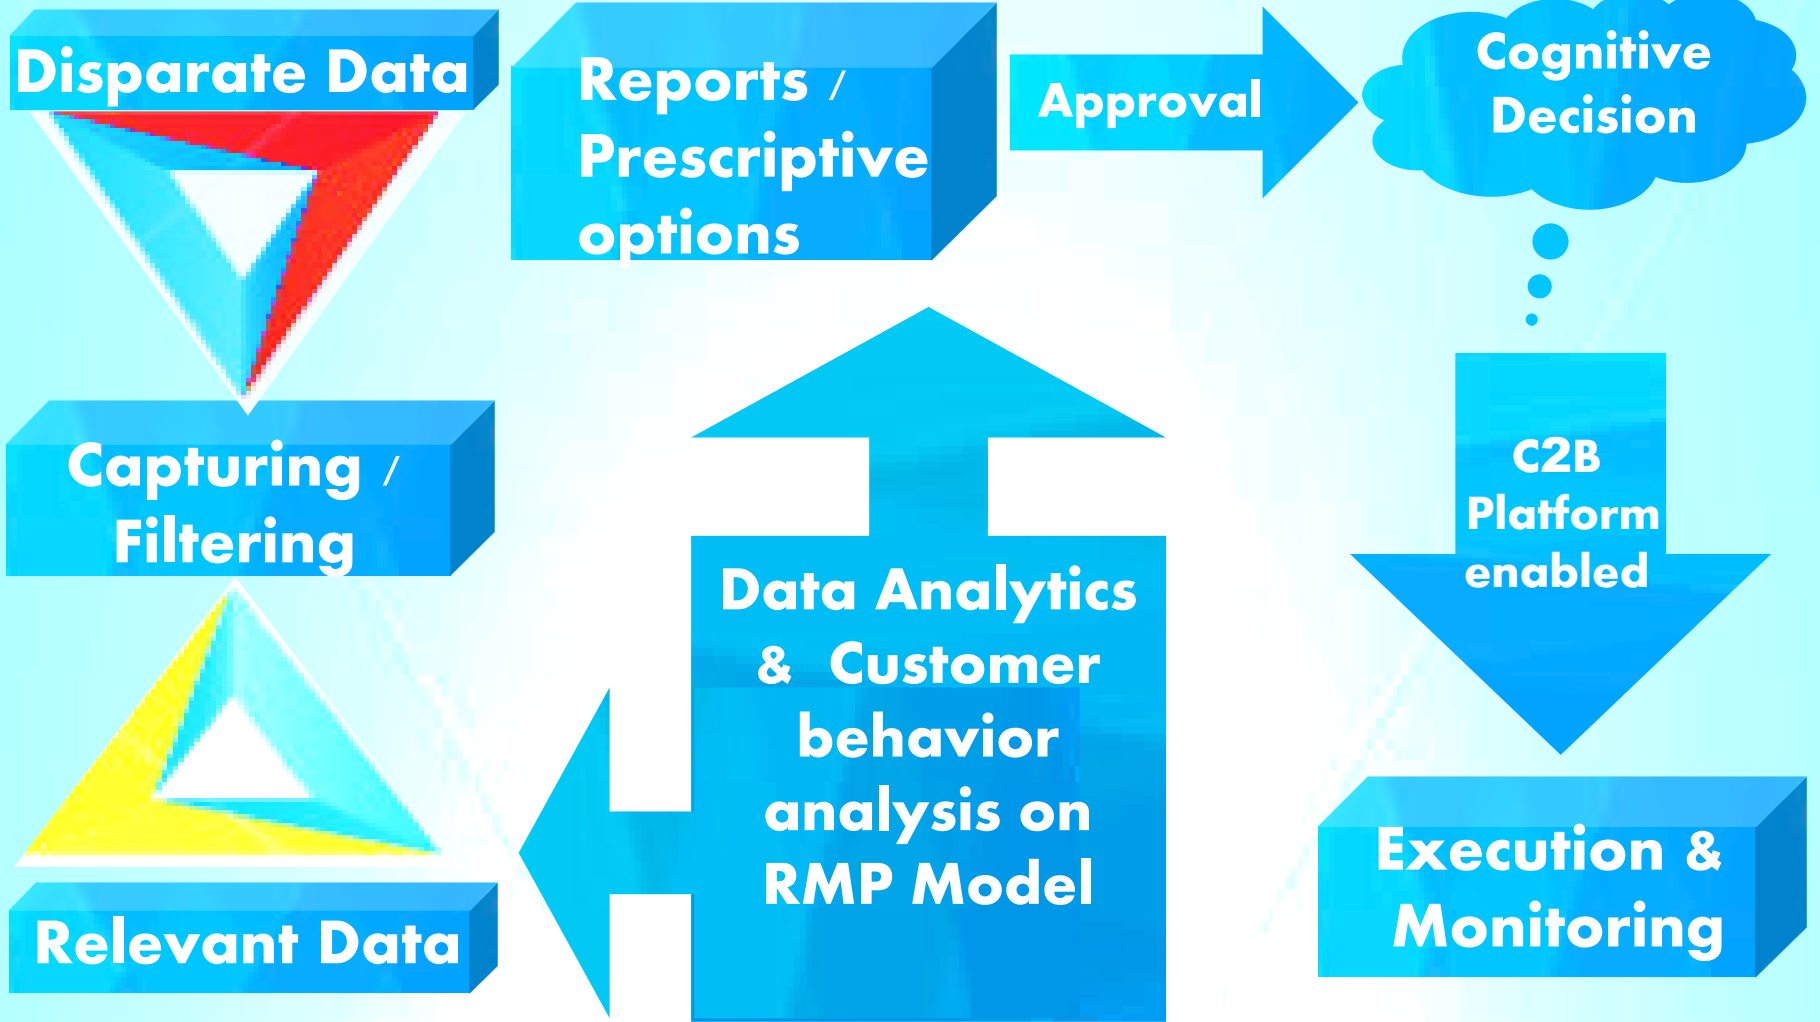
Disparate Data

Reports / Prescriptive options

Approval

Cognitive Decision

Capturing / Filtering

C2B Platform enabled

Data Analytics & Customer behavior analysis on RMP Model

Relevant Data

Execution & Monitoring